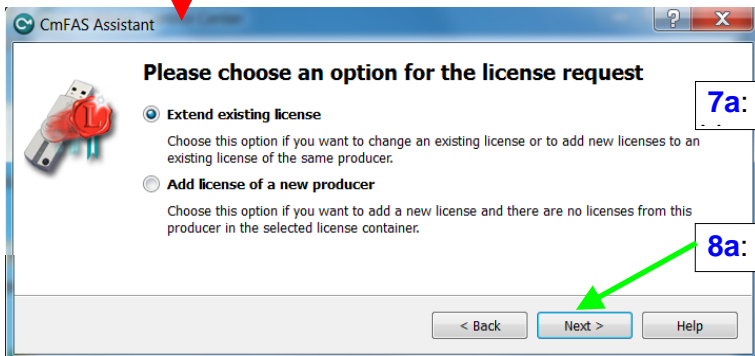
CmFAS Assistant

Please choose an option for the license request

Extend existing license

Choose this option if you want to change an existing license or to add new licenses to an existing license of the same producer.

Add license of a new producer

Choose this option if you want to add a new license and there are no licenses from this producer in the selected license container.

7a:

8a:

< Back

Next >

Help